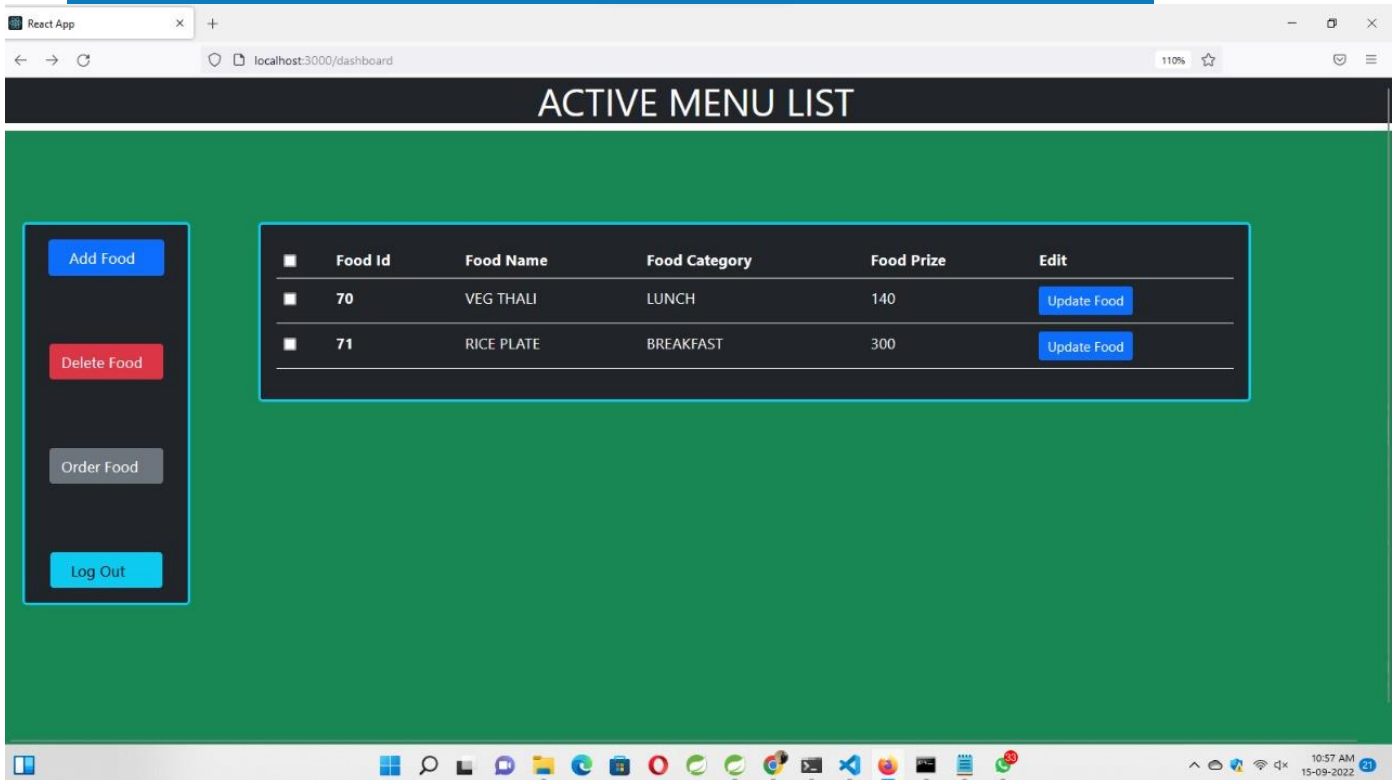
React App

localhost:3000/dashboard

110%

ACTIVE MENU LIST

Add Food

Delete Food

Order Food

Log Out

| | Food Id | Food Name | Food Category | Food Prize | Edit |
|---|---|---|---|---|---|
| | 70 | VEG THALI | LUNCH | 140 | Update Food |
| | 71 | RICE PLATE | BREAKFAST | 300 | Update Food |

33

10:57 AM
15-09-2022

21